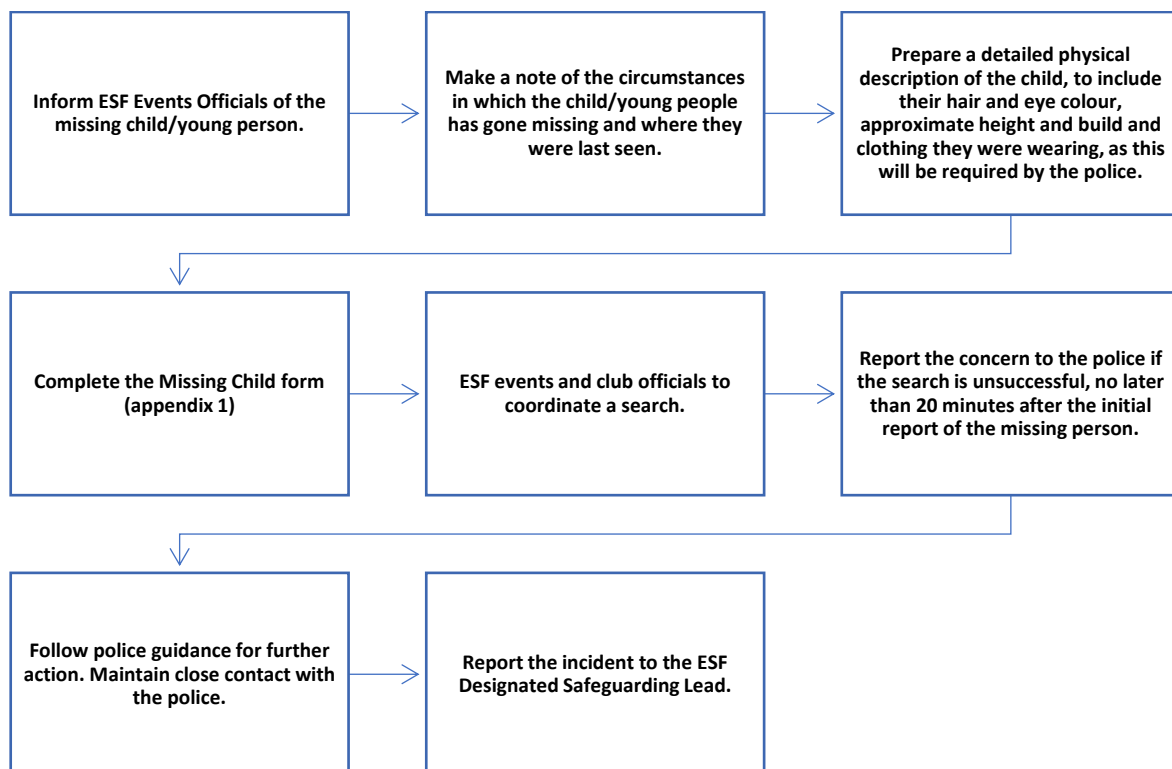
Inform ESF Events Officials of the missing child/young person.

Make a note of the circumstances in which the child/young people has gone missing and where they were last seen.

Prepare a detailed physical description of the child, to include their hair and eye colour, approximate height and build and clothing they were wearing, as this will be required by the police.

Complete the Missing Child form (appendix 1)

ESF events and club officials to coordinate a search.

Report the concern to the police if the search is unsuccessful, no later than 20 minutes after the initial report of the missing person.

Follow police guidance for further action. Maintain close contact with the police.

Report the incident to the ESF Designated Safeguarding Lead.